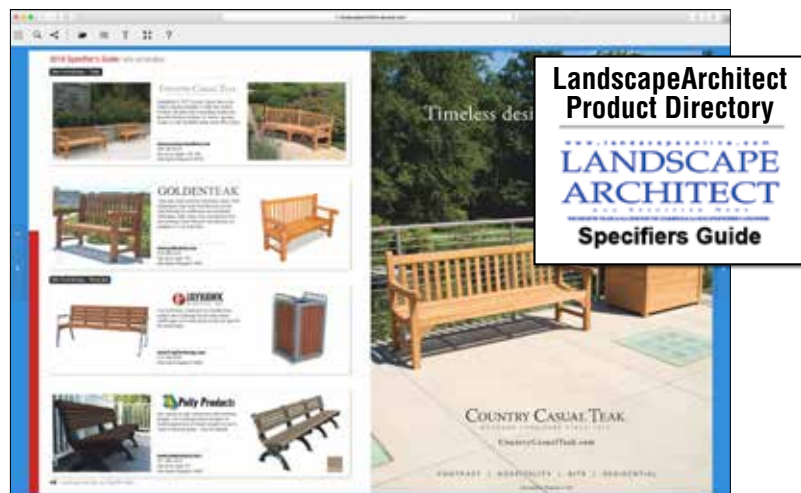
LandscapeArchitect Product Directory

www.landscapeonline.com
LANDSCAPE ARCHITECT
AND SPECIFIER NEWS
Specifiers Guide

2016 Specifier's Guide

Country Casual Teak

GOLDENTEAK

Polly Products

Timeless desi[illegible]

COUNTRY CASUAL TEAK

CountryCasualTeak.com

CONTRACT | HOSPITALITY | SITE | RESIDENTIAL